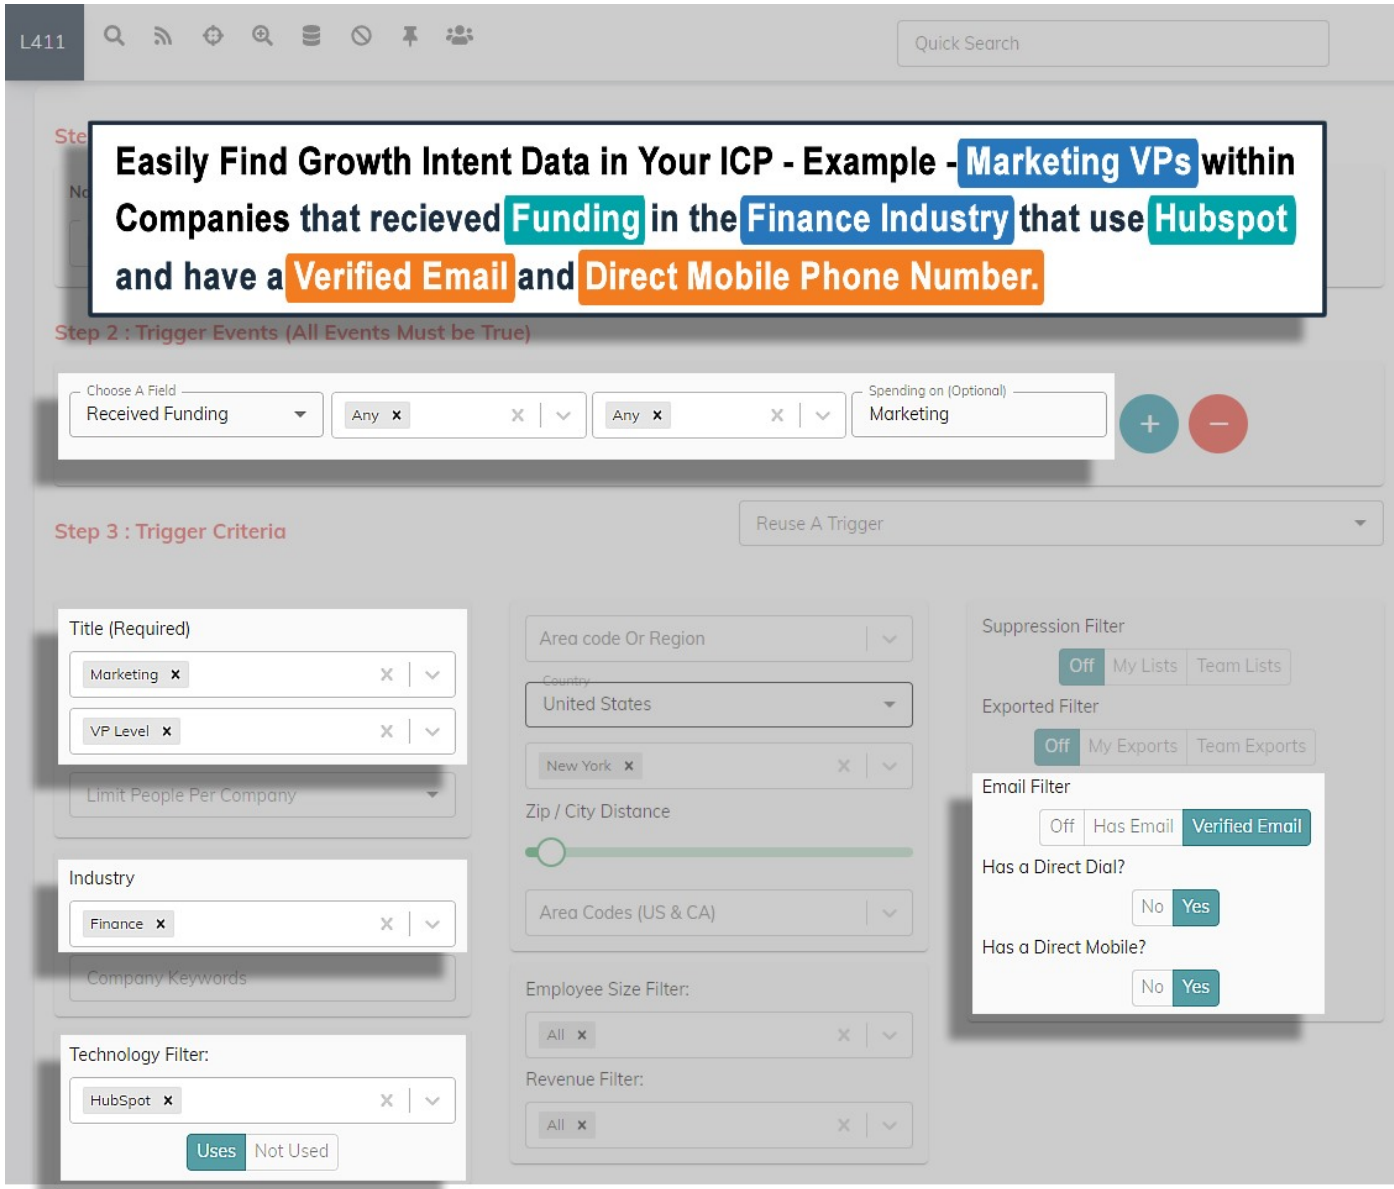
L411

Quick Search

Ste

No

Easily Find Growth Intent Data in Your ICP - Example - Marketing VPs within Companies that recieved Funding in the Finance Industry that use Hubspot and have a Verified Email and Direct Mobile Phone Number.

Step 2 : Trigger Events (All Events Must be True)

Choose A Field
Received Funding

Any ×

Any ×

Spending on (Optional)
Marketing

+

−

Step 3 : Trigger Criteria

Reuse A Trigger

Title (Required)

Marketing ×

VP Level ×

Limit People Per Company

Industry

Finance ×

Company Keywords

Technology Filter:

HubSpot ×

Uses Not Used

Area code Or Region

Country
United States

New York ×

Zip / City Distance

Area Codes (US & CA)

Employee Size Filter:

All ×

Revenue Filter:

All ×

Suppression Filter

Off My Lists Team Lists

Exported Filter

Off My Exports Team Exports

Email Filter

Off Has Email Verified Email

Has a Direct Dial?

No Yes

Has a Direct Mobile?

No Yes